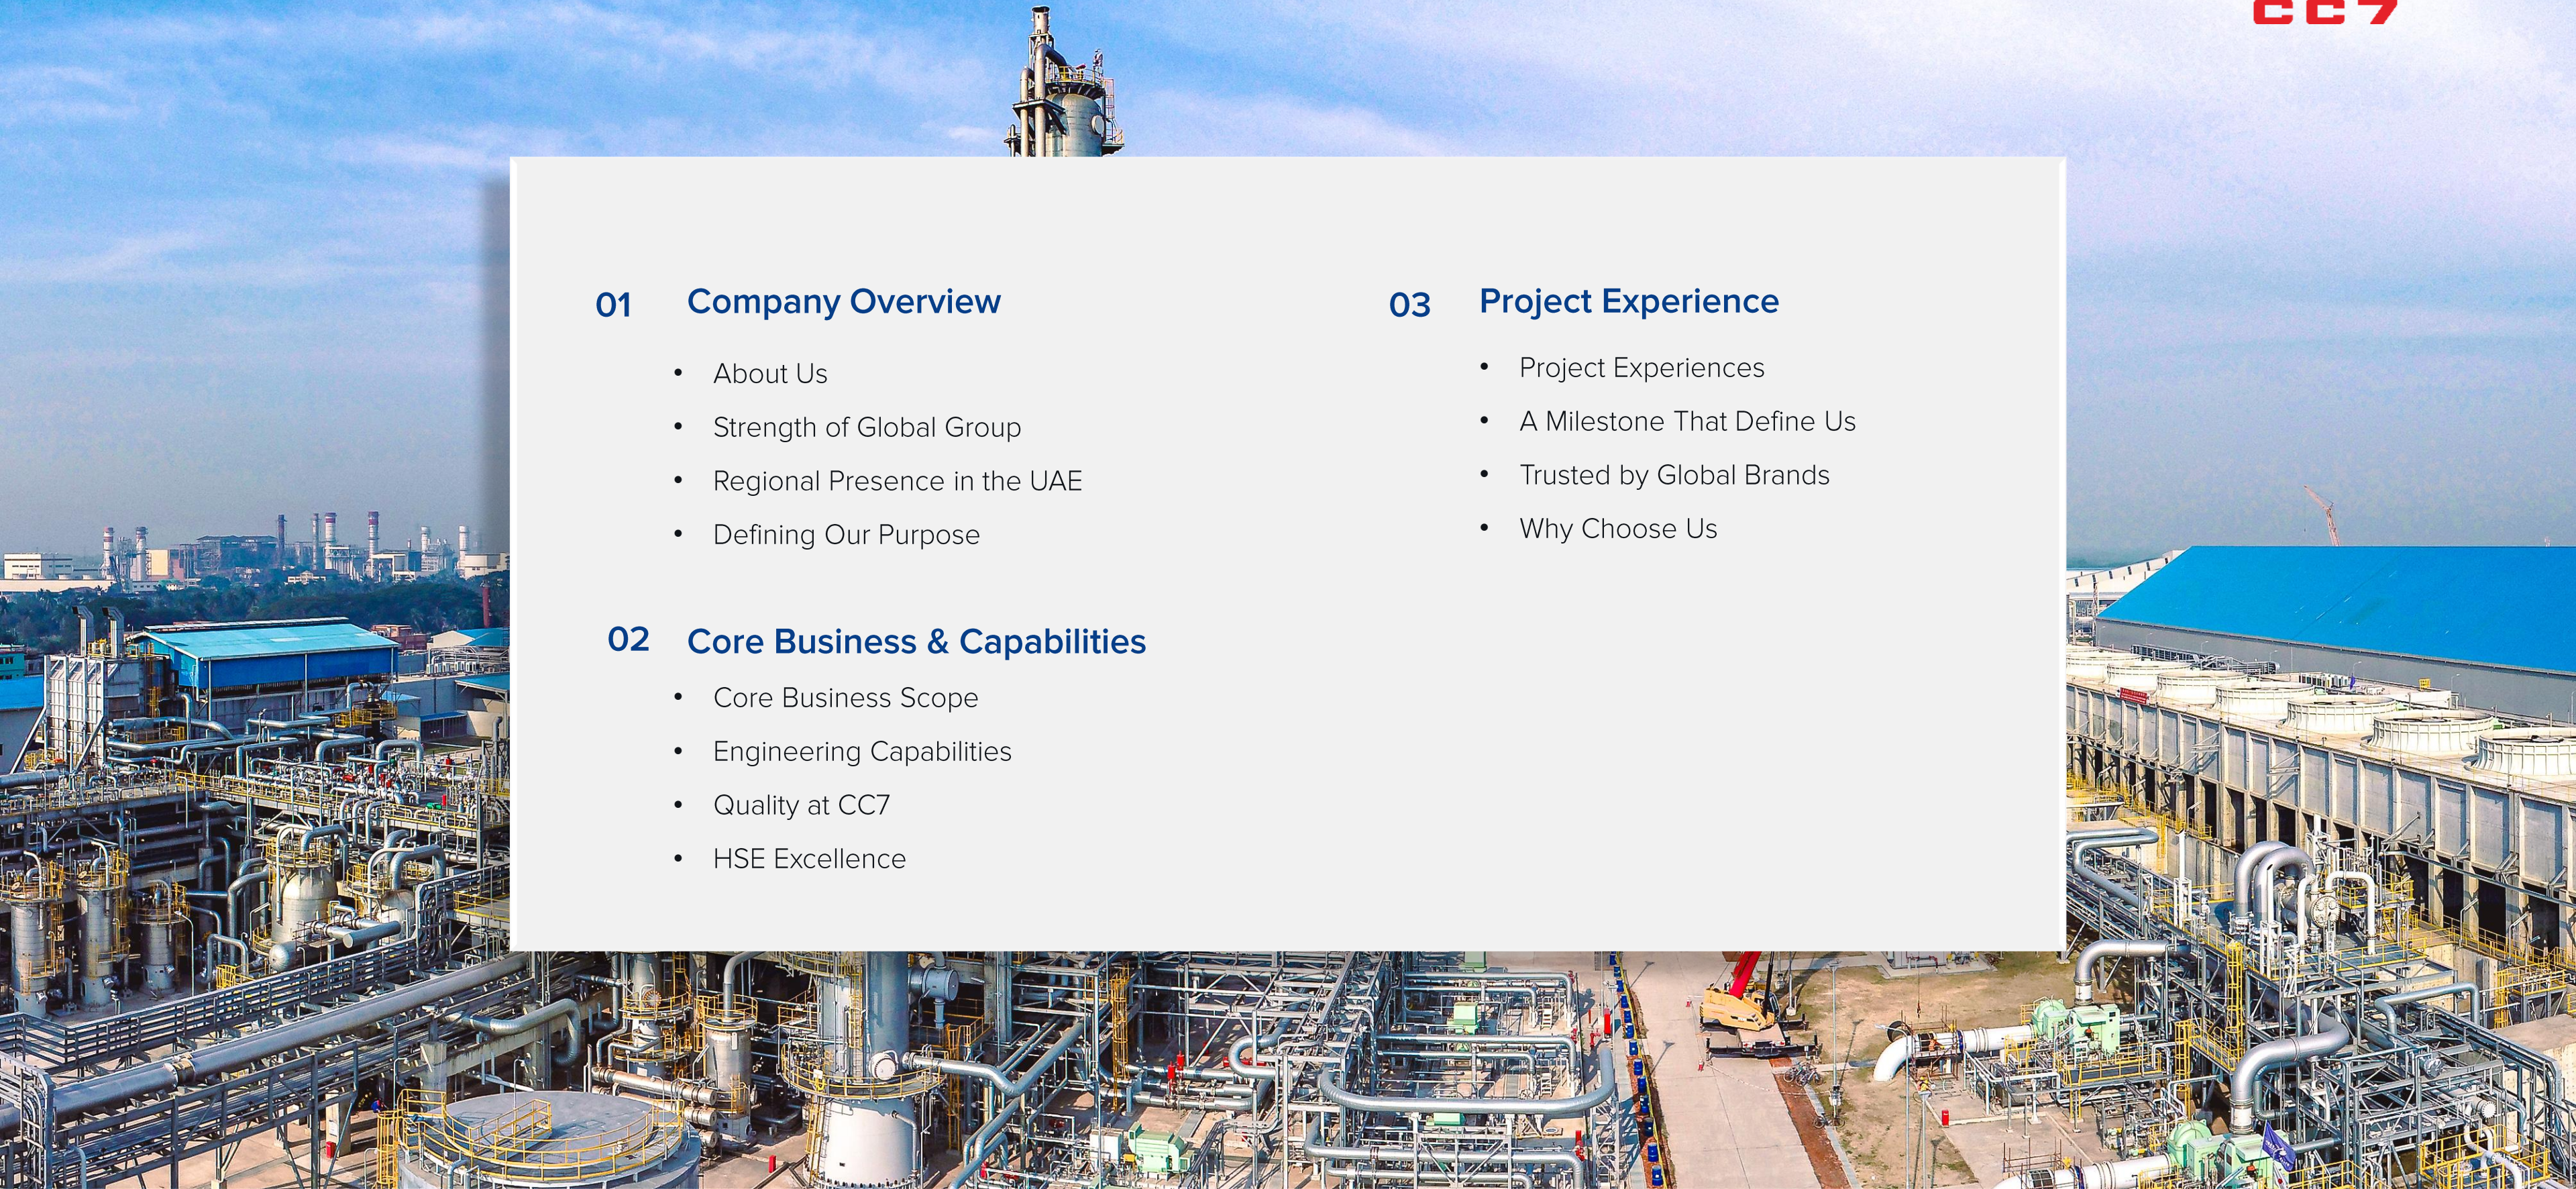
CC7

01 Company Overview

- About Us
- Strength of Global Group
- Regional Presence in the UAE
- Defining Our Purpose

02 Core Business & Capabilities

- Core Business Scope
- Engineering Capabilities
- Quality at CC7
- HSE Excellence

03 Project Experience

- Project Experiences
- A Milestone That Define Us
- Trusted by Global Brands
- Why Choose Us